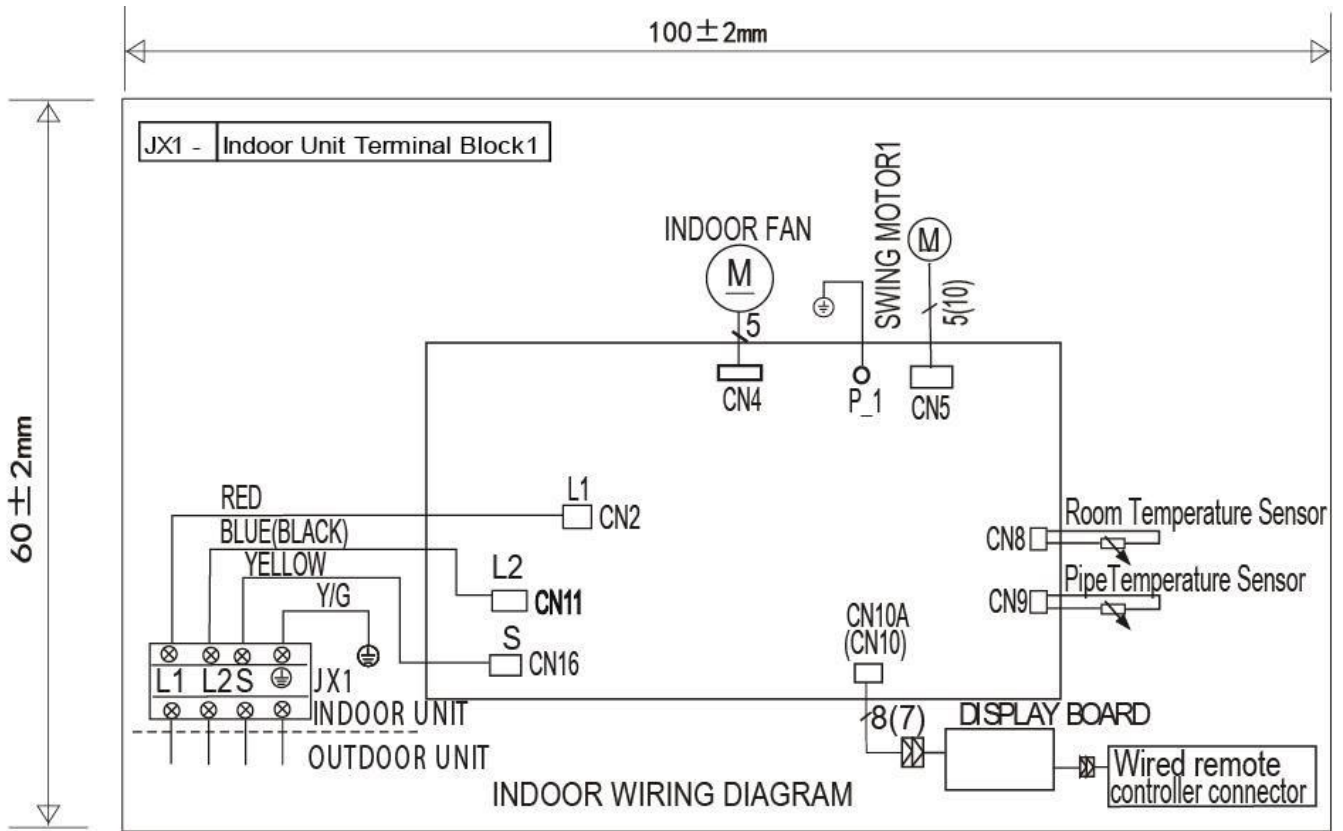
100±2mm

60±2mm

JX1 - Indoor Unit Terminal Block1

INDOOR FAN

M

5

CN4

SWING MOTOR1

M

5(10)

P_1

CN5

RED

L1

CN2

BLUE(BLACK)

L2

CN11

YELLOW

Y/G

S

CN16

L1 L2 S

JX1

INDOOR UNIT

OUTDOOR UNIT

CN8

Room Temperature Sensor

CN9

PipeTemperature Sensor

CN10A
(CN10)

8(7)

DISPLAY BOARD

Wired remote controller connector

INDOOR WIRING DIAGRAM